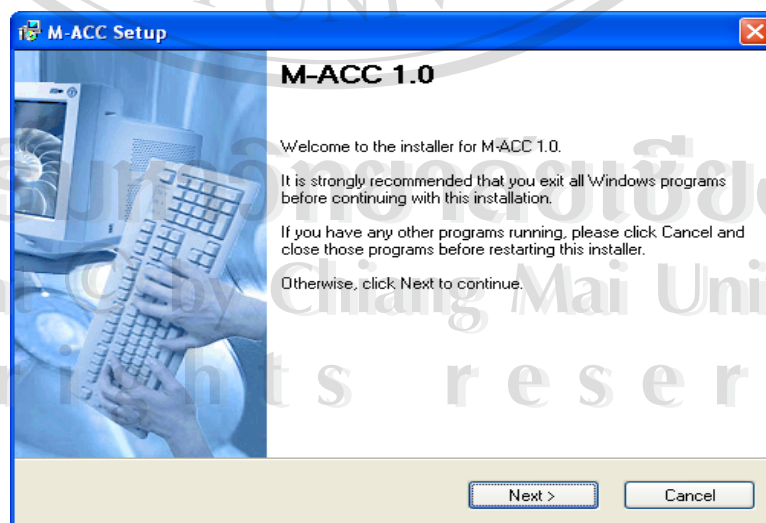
M-ACC Setup

M-ACC 1.0

Welcome to the installer for M-ACC 1.0.

It is strongly recommended that you exit all Windows programs before continuing with this installation.

If you have any other programs running, please click Cancel and close those programs before restarting this installer.

Otherwise, click Next to continue.

Next >
Cancel

ลิขสิทธิ์มหาวิทยาลัยเชียงใหม่
Copyright by Chiang Mai University
All rights reserved